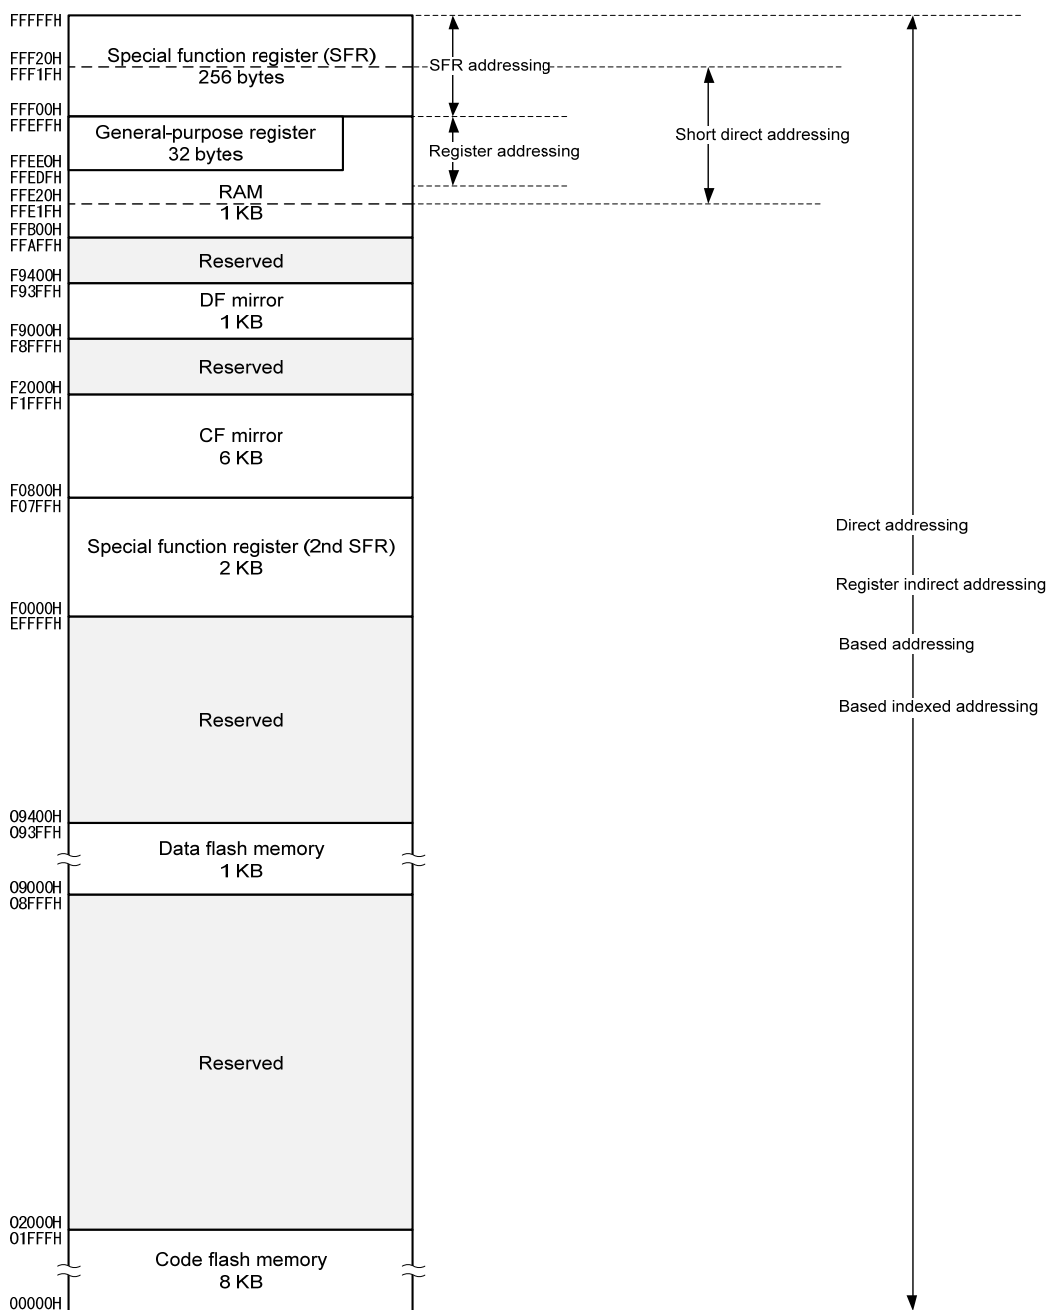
FFFFFH
FFF20H
FFF1FH
Special function register (SFR)
256 bytes
SFR addressing
FFF00H
FFEFFH
General-purpose register
32 bytes
Register addressing
Short direct addressing
FFEE0H
FFEDFH
FFE20H
FFE1FH
RAM
1 KB
FFB00H
FFAFFH
Reserved
F9400H
F93FFH
DF mirror
1 KB
F9000H
F8FFFH
Reserved
F2000H
F1FFFH
CF mirror
6 KB
F0800H
F07FFH
Special function register (2nd SFR)
2 KB
F0000H
EFFFFH
Reserved
09400H
093FFH
Data flash memory
1 KB
09000H
08FFFH
Reserved
02000H
01FFFH
Code flash memory
8 KB
00000H

Direct addressing
Register indirect addressing
Based addressing
Based indexed addressing